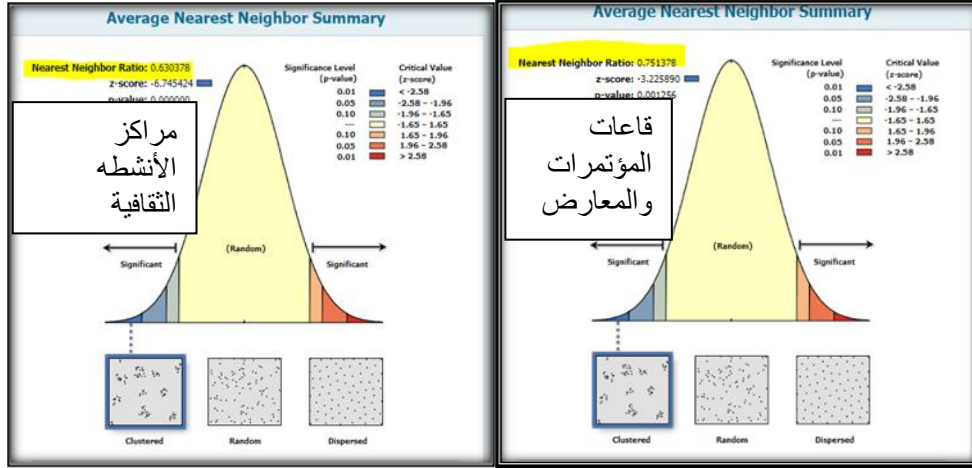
Average Nearest Neighbor Summary

Nearest Neighbor Ratio: 0.630378
z-score: -6.745424
p-value: 0.000000

مراكز الأنشطه الثقافية

| Significance Level (p-value) | Critical Value (z-score) |
|---|---|
| 0.01 | < -2.58 |
| 0.05 | -2.58 - -1.96 |
| 0.10 | -1.96 - -1.65 |
| --- | -1.65 - 1.65 |
| 0.10 | 1.65 - 1.96 |
| 0.05 | 1.96 - 2.58 |
| 0.01 | > 2.58 |

Significant (Random) Significant

Clustered Random Dispersed

Average Nearest Neighbor Summary

Nearest Neighbor Ratio: 0.751378
z-score: -3.225890
p-value: 0.001256

قاعات المؤتمرات والمعارض

| Significance Level (p-value) | Critical Value (z-score) |
|---|---|
| 0.01 | < -2.58 |
| 0.05 | -2.58 - -1.96 |
| 0.10 | -1.96 - -1.65 |
| --- | -1.65 - 1.65 |
| 0.10 | 1.65 - 1.96 |
| 0.05 | 1.96 - 2.58 |
| 0.01 | > 2.58 |

Significant (Random) Significant

Clustered Random Dispersed